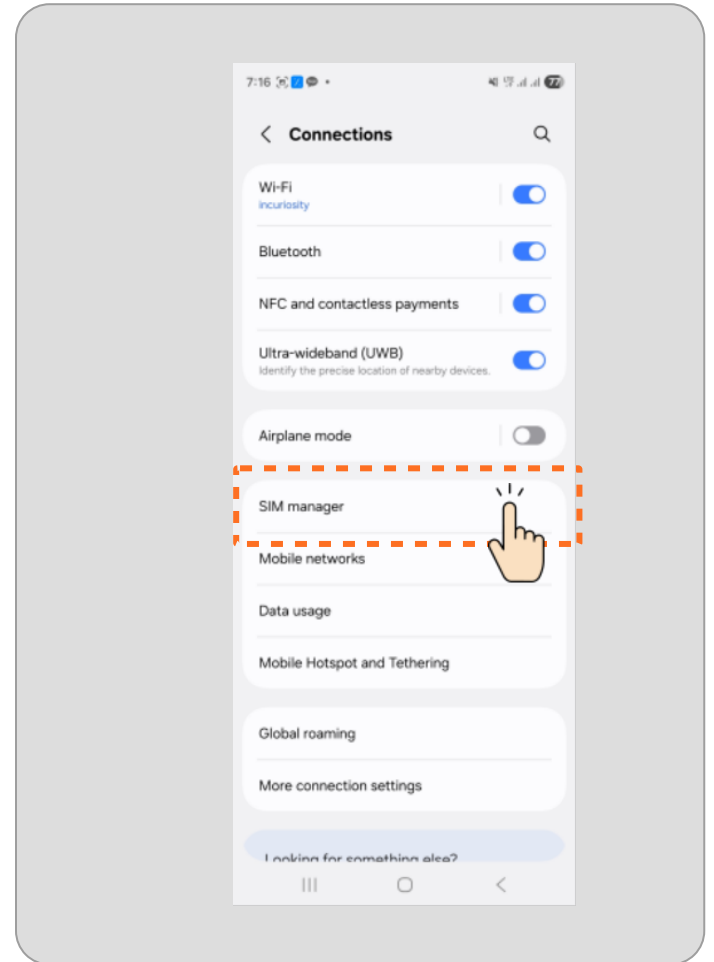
7:16

77

Connections

Wi-Fi
incuriosity

Bluetooth

NFC and contactless payments

Ultra-wideband (UWB)
Identify the precise location of nearby devices.

Airplane mode

SIM manager

Mobile networks

Data usage

Mobile Hotspot and Tethering

Global roaming

More connection settings

Looking for something else?